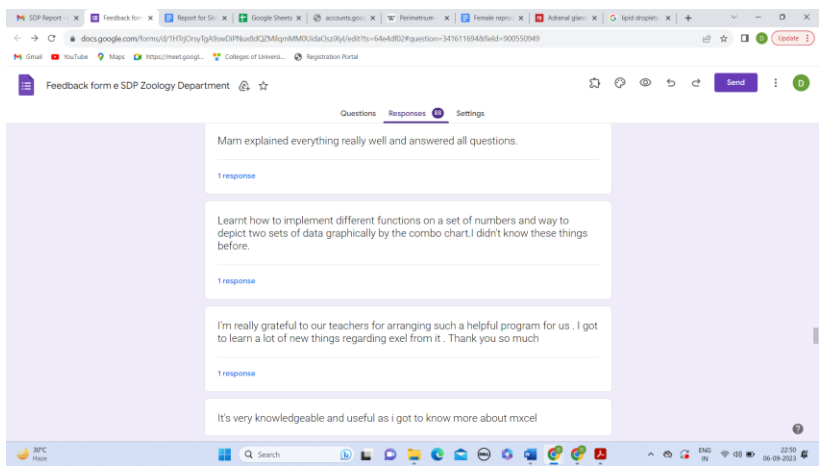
SDP Report × Feedback form × Report for SH × Google Sheets × accounts.goo × Perimetrium × Female repro × Adrenal glan × lipid droplet × +

docs.google.com/forms/d/1HTrjOnsyTgA9swDiPNux8dQZMlqmMM0UdaOsz0lyI/edit?ts=64e4df02#question=341611694&field=900550949

Update

Gmail YouTube Maps https://meet.googl... Colleges of Universi... Registration Portal

Feedback form e SDP Zoology Department

Send

Questions Responses 88 Settings

Mam explained everything really well and answered all questions.

1 response

Learnt how to implement different functions on a set of numbers and way to depict two sets of data graphically by the combo chart.I didn't know these things before.

1 response

I'm really grateful to our teachers for arranging such a helpful program for us . I got to learn a lot of new things regarding exel from it . Thank you so much

1 response

It's very knowledgeable and useful as i got to know more about mxcel

30°C Haze

Search

ENG IN 22:50 06-09-2023